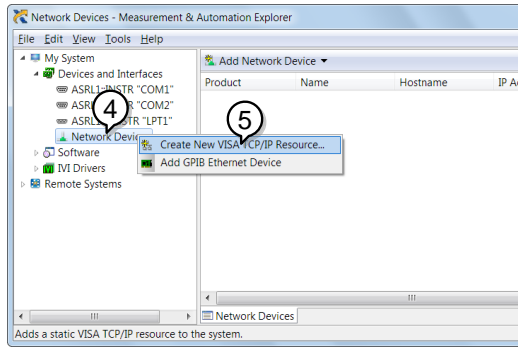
Network Devices - Measurement & Automation Explorer

File Edit View Tools Help

My System
Devices and Interfaces
ASRL1::INSTR "COM1"
ASRL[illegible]INSTR "COM2"
ASRL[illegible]STR "LPT1"
Network Devic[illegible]
Software
IVI Drivers
Remote Systems

4

5

Create New VISA TCP/IP Resource...
Add GPIB Ethernet Device

Add Network Device

| Product | Name | Hostname | IP A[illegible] |
|---|---|---|---|

III

III

Network Devices

Adds a static VISA TCP/IP resource to the system.